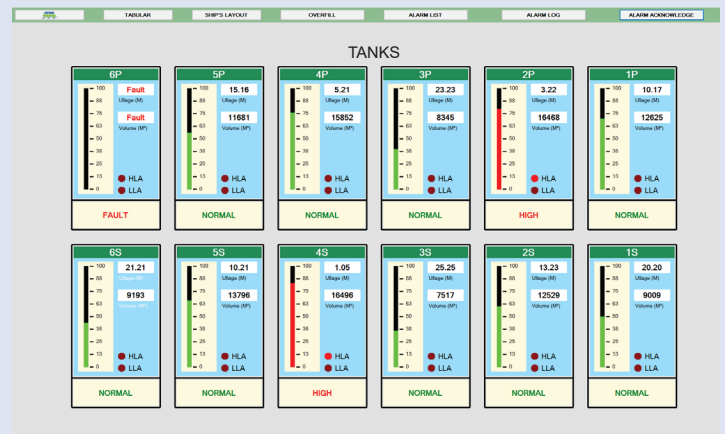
TABULAR | SHIP'S LAYOUT | OVERFILL | ALARM LIST | ALARM LOG | ALARM ACKNOWLEDGE

TANKS

6P
100 88 75 63 50 38 25 13 0
Fault
Ullage (M)
Fault
Volume (M³)
HLA
LLA
FAULT

5P
100 88 75 63 50 38 25 13 0
15.16
Ullage (M)
11681
Volume (M³)
HLA
LLA
NORMAL

4P
100 88 75 63 50 38 25 13 0
5.21
Ullage (M)
15852
Volume (M³)
HLA
LLA
NORMAL

3P
100 88 75 63 50 38 25 13 0
23.23
Ullage (M)
8345
Volume (M³)
HLA
LLA
NORMAL

2P
100 88 75 63 50 38 25 13 0
3.22
Ullage (M)
16468
Volume (M³)
HLA
LLA
HIGH

1P
100 88 75 63 50 38 25 13 0
10.17
Ullage (M)
12625
Volume (M³)
HLA
LLA
NORMAL

6S
100 88 75 63 50 38 25 13 0
21.21
Ullage (M)
9193
Volume (M³)
HLA
LLA
NORMAL

5S
100 88 75 63 50 38 25 13 0
10.21
Ullage (M)
13796
Volume (M³)
HLA
LLA
NORMAL

4S
100 88 75 63 50 38 25 13 0
1.05
Ullage (M)
16496
Volume (M³)
HLA
LLA
HIGH

3S
100 88 75 63 50 38 25 13 0
25.25
Ullage (M)
7517
Volume (M³)
HLA
LLA
NORMAL

2S
100 88 75 63 50 38 25 13 0
13.23
Ullage (M)
12529
Volume (M³)
HLA
LLA
NORMAL

1S
100 88 75 63 50 38 25 13 0
20.20
Ullage (M)
9009
Volume (M³)
HLA
LLA
NORMAL